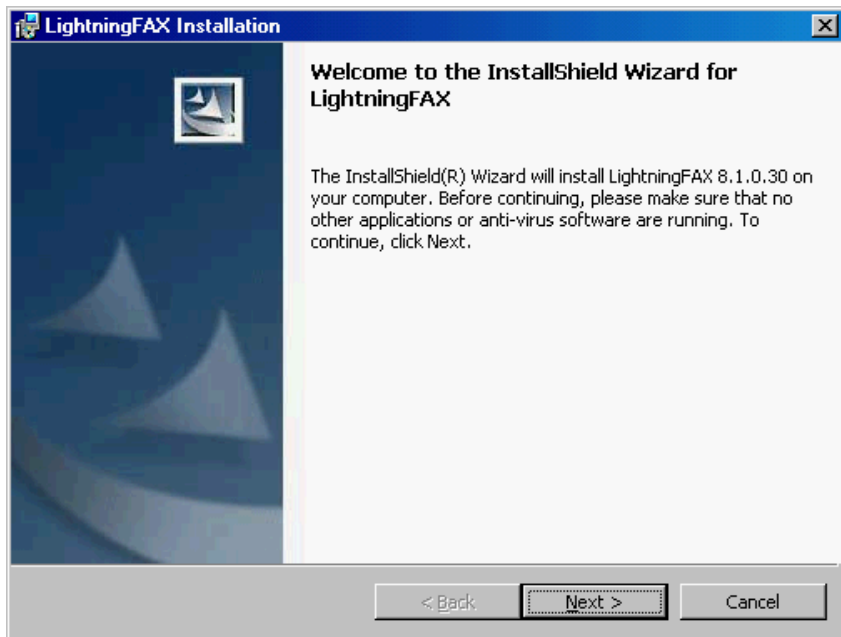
LightningFAX Installation

Welcome to the InstallShield Wizard for LightningFAX

The InstallShield(R) Wizard will install LightningFAX 8.1.0.30 on your computer. Before continuing, please make sure that no other applications or anti-virus software are running. To continue, click Next.

< Back
Next >
Cancel